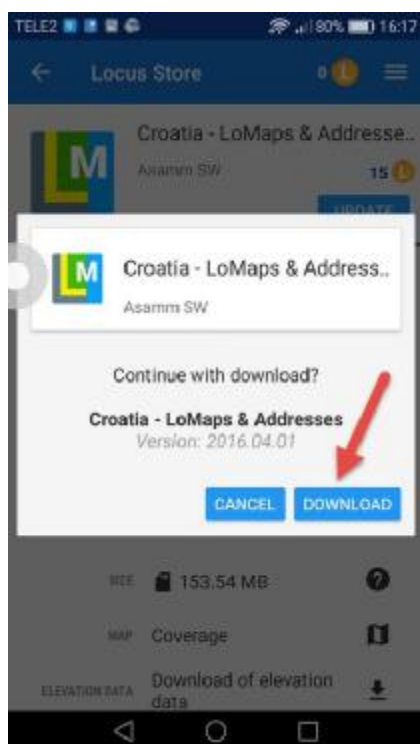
TELE2 80% 16:17

Locus Store 0

Croatia - LoMaps & Addresse..
Asamm SW
15
UPDATE

M
Croatia - LoMaps & Address..
Asamm SW

Continue with download?

Croatia - LoMaps & Addresses
Version: 2016.04.01

CANCEL DOWNLOAD

SIZE 153.54 MB

MAP Coverage

ELEVATION DATA Download of elevation data